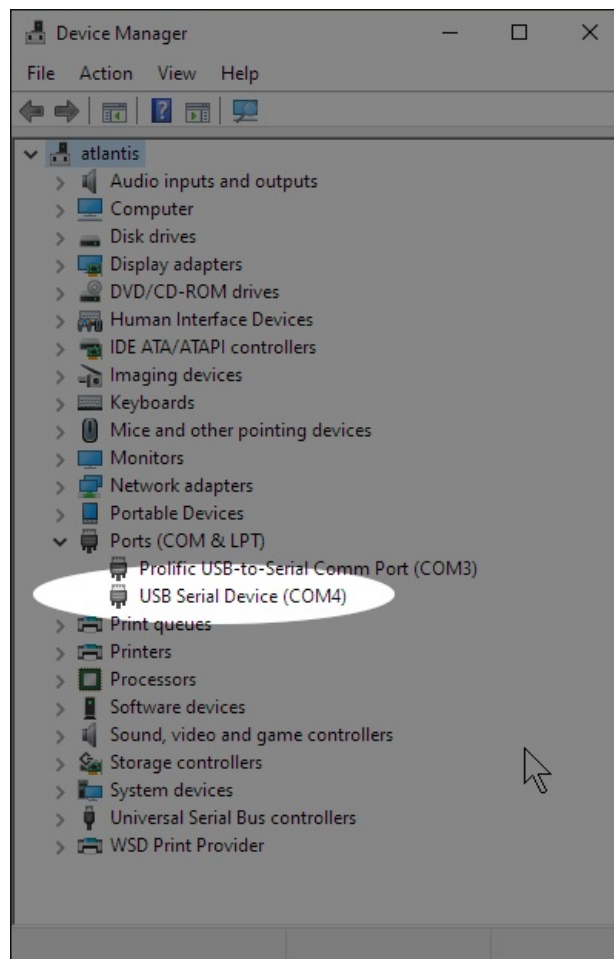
Device Manager

File Action View Help

atlantis
Audio inputs and outputs
Computer
Disk drives
Display adapters
DVD/CD-ROM drives
Human Interface Devices
IDE ATA/ATAPI controllers
Imaging devices
Keyboards
Mice and other pointing devices
Monitors
Network adapters
Portable Devices
Ports (COM & LPT)
Prolific USB-to-Serial Comm Port (COM3)
USB Serial Device (COM4)
Print queues
Printers
Processors
Software devices
Sound, video and game controllers
Storage controllers
System devices
Universal Serial Bus controllers
WSD Print Provider